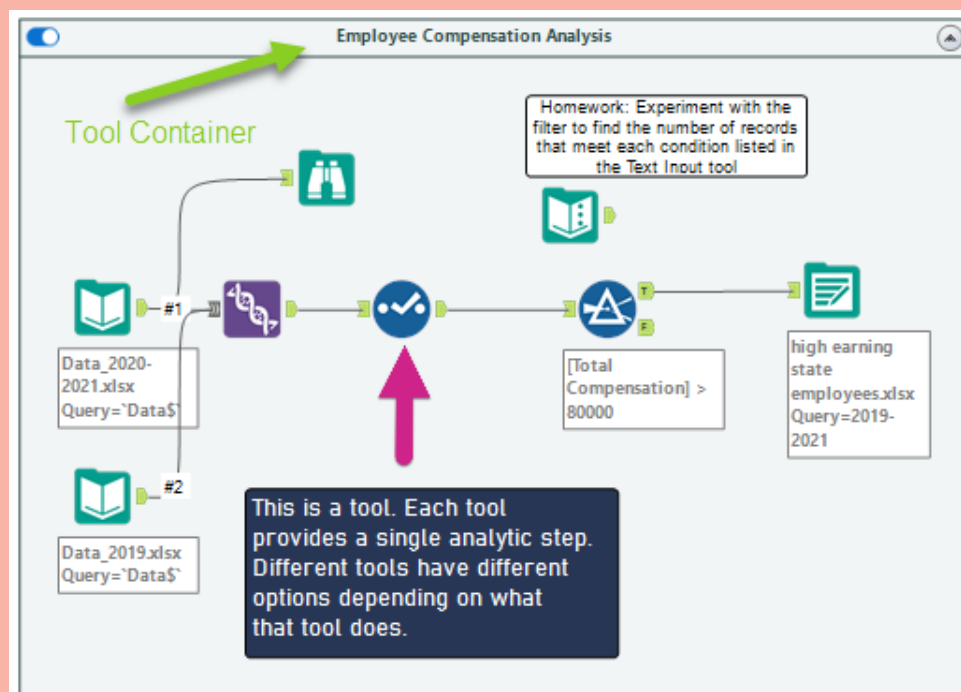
Employee Compensation Analysis

Tool Container

Homework: Experiment with the filter to find the number of records that meet each condition listed in the Text Input tool

#1

Data_2020-2021.xlsx Query=`Data$`

#2

Data_2019.xlsx Query=`Data$`

T

F

[Total Compensation] > 80000

high earning state employees.xlsx Query=2019-2021

This is a tool. Each tool provides a single analytic step. Different tools have different options depending on what that tool does.